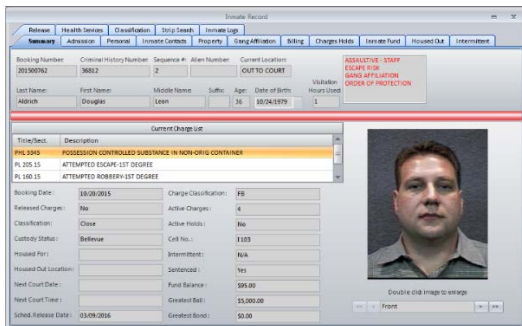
Inmate Record

Release | Health Services | Classification | Strip Search | Inmate Logs

Summary | Admission | Personal | Inmate Contacts | Property | Gang Affiliation | Billing | Charges Holds | Inmate Fund | Housed Out | Intermittent

| Booking Number | Criminal History Number | Sequence # | Alien Number | Current Location |
|---|---|---|---|---|
| 201500762 | 36812 | 2 | | OUT TO COURT |

ASSAULTIVE - STAFF
ESCAPE RISK
GANG AFFILIATION
ORDER OF PROTECTION

| Last Name | First Name | Middle Name | Suffix | Age | Date of Birth | Visitation Hours Used |
|---|---|---|---|---|---|---|
| Aldrich | Douglas | Leon | | 36 | 10/24/1979 | 1 |

Current Charge List

| Title/Sect. | Description |
|---|---|
| PHL 3345 | POSSESSION CONTROLLED SUBSTANCE IN NON-ORIG CONTAINER |
| PL 205.15 | ATTEMPTED ESCAPE-1ST DEGREE |
| PL 160.15 | ATTEMPTED ROBBERY-1ST DEGREE |

| | | | |
|---|---|---|---|
| Booking Date: | 10/28/2015 | Charge Classification: | F8 |
| Released Charges: | No | Active Charges: | 4 |
| Classification: | Close | Active Holds: | No |
| Custody Status: | Bellevue | Cell No.: | 1103 |
| Housed For: | | Intermittent: | N/A |
| Housed Out Location: | | Sentenced: | Yes |
| Next Court Date: | | Fund Balance: | $95.00 |
| Next Court Time: | | Greatest Bail: | $5,000.00 |
| Sched. Release Date: | 03/09/2016 | Greatest Bond: | $0.00 |

Double click image to enlarge

Front